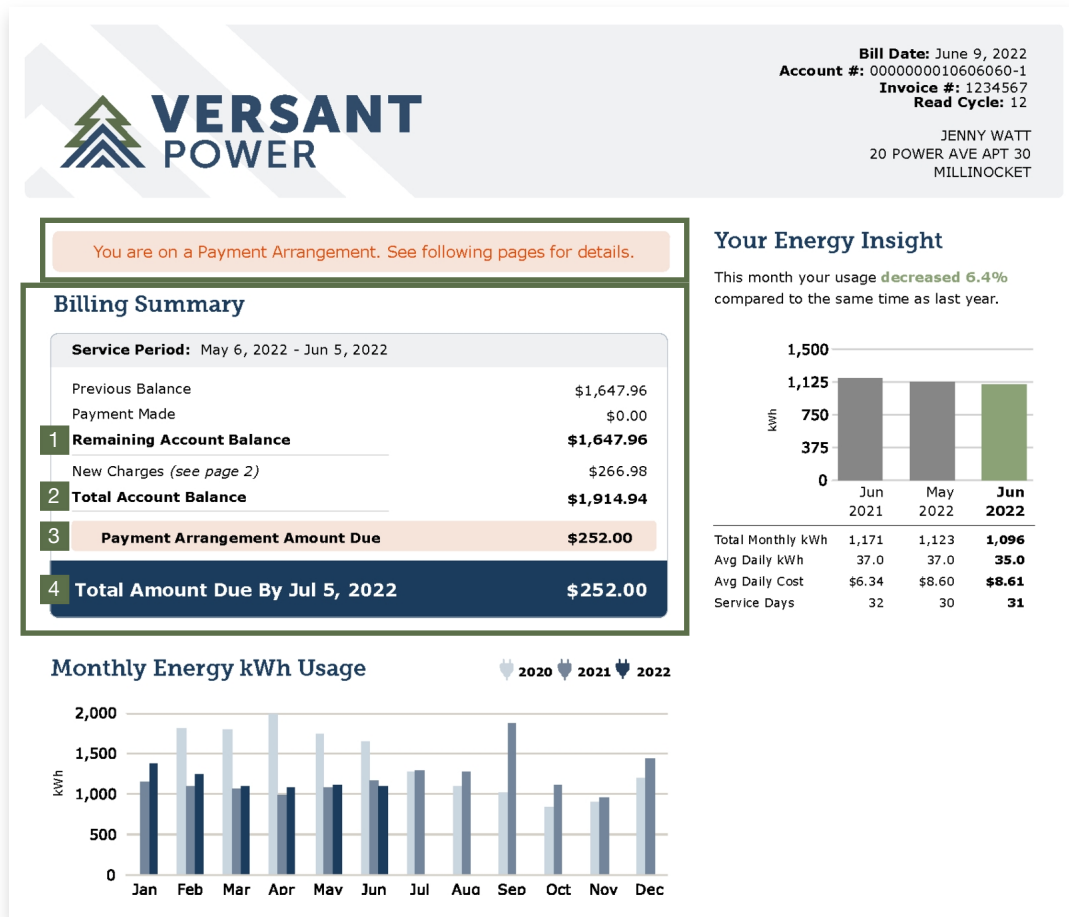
VERSANT POWER

**Bill Date:** June 9, 2022
**Account #:** 0000000010606060-1
**Invoice #:** 1234567
**Read Cycle:** 12

JENNY WATT
20 POWER AVE APT 30
MILLINOCKET

You are on a Payment Arrangement. See following pages for details.

Billing Summary

**Service Period:** May 6, 2022 - Jun 5, 2022

| | |
|---|---|
| Previous Balance | $1,647.96 |
| Payment Made | $0.00 |
| 1 **Remaining Account Balance** | **$1,647.96** |
| New Charges *(see page 2)* | $266.98 |
| 2 **Total Account Balance** | **$1,914.94** |
| 3 **Payment Arrangement Amount Due** | **$252.00** |
| 4 **Total Amount Due By Jul 5, 2022** | **$252.00** |

Your Energy Insight

This month your usage decreased 6.4% compared to the same time as last year.

1,500
1,125
750
375
0
kWh

| | Jun 2021 | May 2022 | **Jun 2022** |
|---|---|---|---|
| Total Monthly kWh | 1,171 | 1,123 | **1,096** |
| Avg Daily kWh | 37.0 | 37.0 | **35.0** |
| Avg Daily Cost | $6.34 | $8.60 | **$8.61** |
| Service Days | 32 | 30 | **31** |

Monthly Energy kWh Usage

2020 2021 2022

2,000
1,500
1,000
500
0
kWh

Jan Feb Mar Apr May Jun Jul Aug Sep Oct Nov Dec